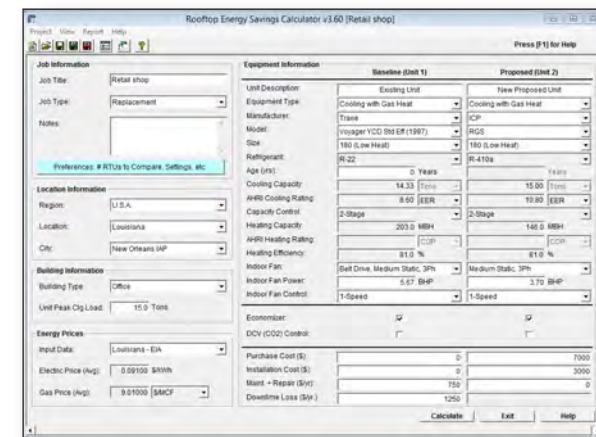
Rooftop Energy Savings Calculator v3.60 [Retail shop]

Project View Report Help

Press [F1] for Help

Job Information

Job Title: Retail shop

Job Type: Replacement

Notes:

Preferences: # RTUs to Compare, Settings, etc

Location Information

Region: U.S.A.

Location: Louisiana

City: New Orleans IAP

Building Information

Building Type: Office

Unit Peak Clg Load: 15.0 Tons

Energy Prices

Input Data: Louisiana - EIA

Electric Price (Avg): 0.09100 $/kWh

Gas Price (Avg): 9.01000 $/MCF

Equipment Information

| | Baseline (Unit 1) | Proposed (Unit 2) |
|---|---|---|
| Unit Description: | Existing Unit | New Proposed Unit |
| Equipment Type: | Cooling with Gas Heat | Cooling with Gas Heat |
| Manufacturer: | Trane | ICP |
| Model: | Voyager YCD Std Eff (1997) | RGS |
| Size: | 180 (Low Heat) | 180 (Low Heat) |
| Refrigerant: | R-22 | R-410a |
| Age (yrs): | 0 Years | Years |
| Cooling Capacity: | 14.33 Tons | 15.00 Tons |
| AHRI Cooling Rating: | 8.60 EER | 10.80 EER |
| Capacity Control: | 2-Stage | 2-Stage |
| Heating Capacity: | 203.0 MBH | 148.0 MBH |
| AHRI Heating Rating: | COP | COP |
| Heating Efficiency: | 81.0 % | 81.0 % |
| Indoor Fan: | Belt Drive, Medium Static, 3Ph | Medium Static, 3Ph |
| Indoor Fan Power: | 5.67 BHP | 3.70 BHP |
| Indoor Fan Control: | 1-Speed | 1-Speed |
| Economizer: | ☑ | ☑ |
| DCV (CO2) Control: | ☐ | ☐ |
| Purchase Cost ($): | 0 | 7000 |
| Installation Cost ($): | 0 | 3000 |
| Maint. + Repair ($/yr): | 750 | 0 |
| Downtime Loss ($/yr.): | 1250 | |

Calculate Exit Help